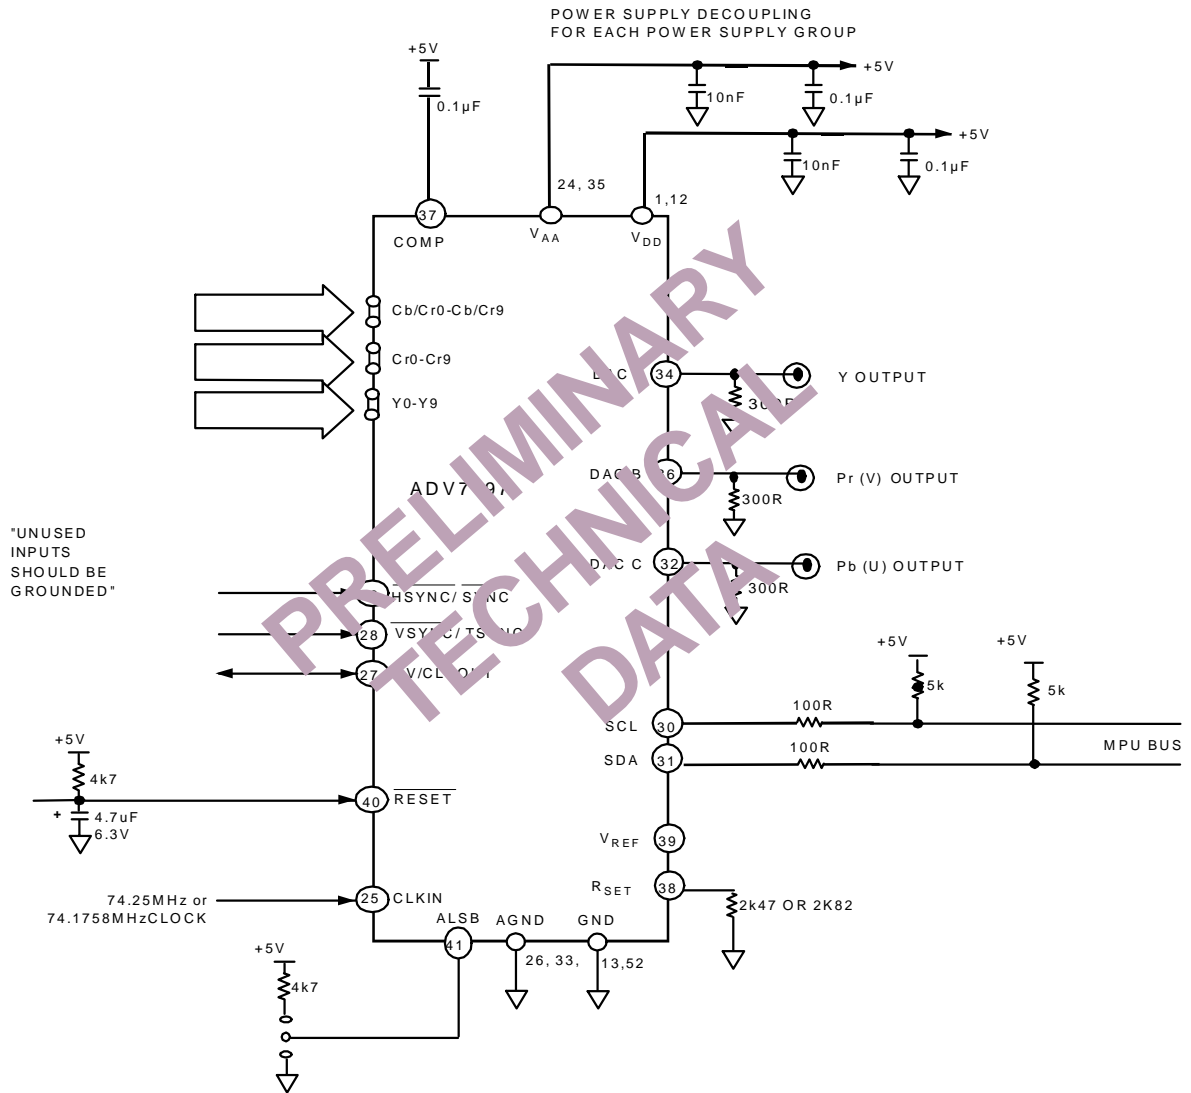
POWER SUPPLY DECOUPLING FOR EACH POWER SUPPLY GROUP

+5V

0.1μF

+5V

10nF

0.1μF

+5V

10nF

0.1μF

24, 35

1,12

37

COMP

$V_{AA}$

$V_{DD}$

Cb/Cr0-Cb/Cr9

Cr0-Cr9

Y0-Y9

D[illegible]C

34

Y OUTPUT

30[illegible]

DAC B

36

Pr (V) OUTPUT

300R

ADV7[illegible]97

"UNUSED INPUTS SHOULD BE GROUNDED"

DAC C

32

Pb (U) OUTPUT

300R

$\overline{\text{HSYNC}}$/ S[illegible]NC

28

$\overline{\text{VSY}}$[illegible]C/ TS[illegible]NC

27

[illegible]V/CL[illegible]O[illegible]T

+5V

5k

+5V

5k

100R

SCL

30

MPU BUS

SDA

31

100R

+5V

4k7

40

$\overline{\text{RESET}}$

+

4.7uF

6.3V

$V_{REF}$

39

$R_{SET}$

38

2k47 OR 2K82

74.25MHz or 74.1758MHzCLOCK

25

CLKIN

ALSB

41

AGND

GND

26, 33,

13,52

+5V

4k7

PRELIMINARY TECHNICAL DATA